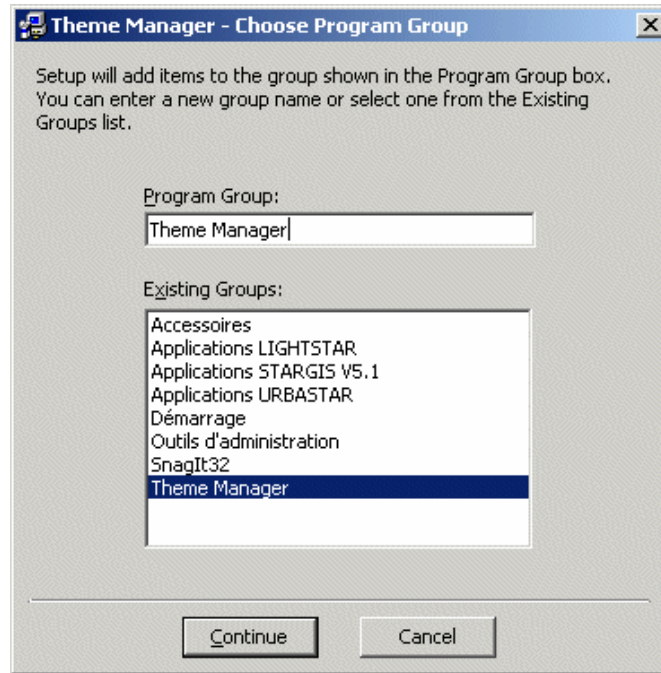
Theme Manager - Choose Program Group

Setup will add items to the group shown in the Program Group box. You can enter a new group name or select one from the Existing Groups list.

Program Group:

Theme Manager

Existing Groups:

Accessoires
Applications LIGHTSTAR
Applications STARGIS V5.1
Applications URBASTAR
Démarrage
Outils d'administration
SnagIt32
Theme Manager

Continue

Cancel